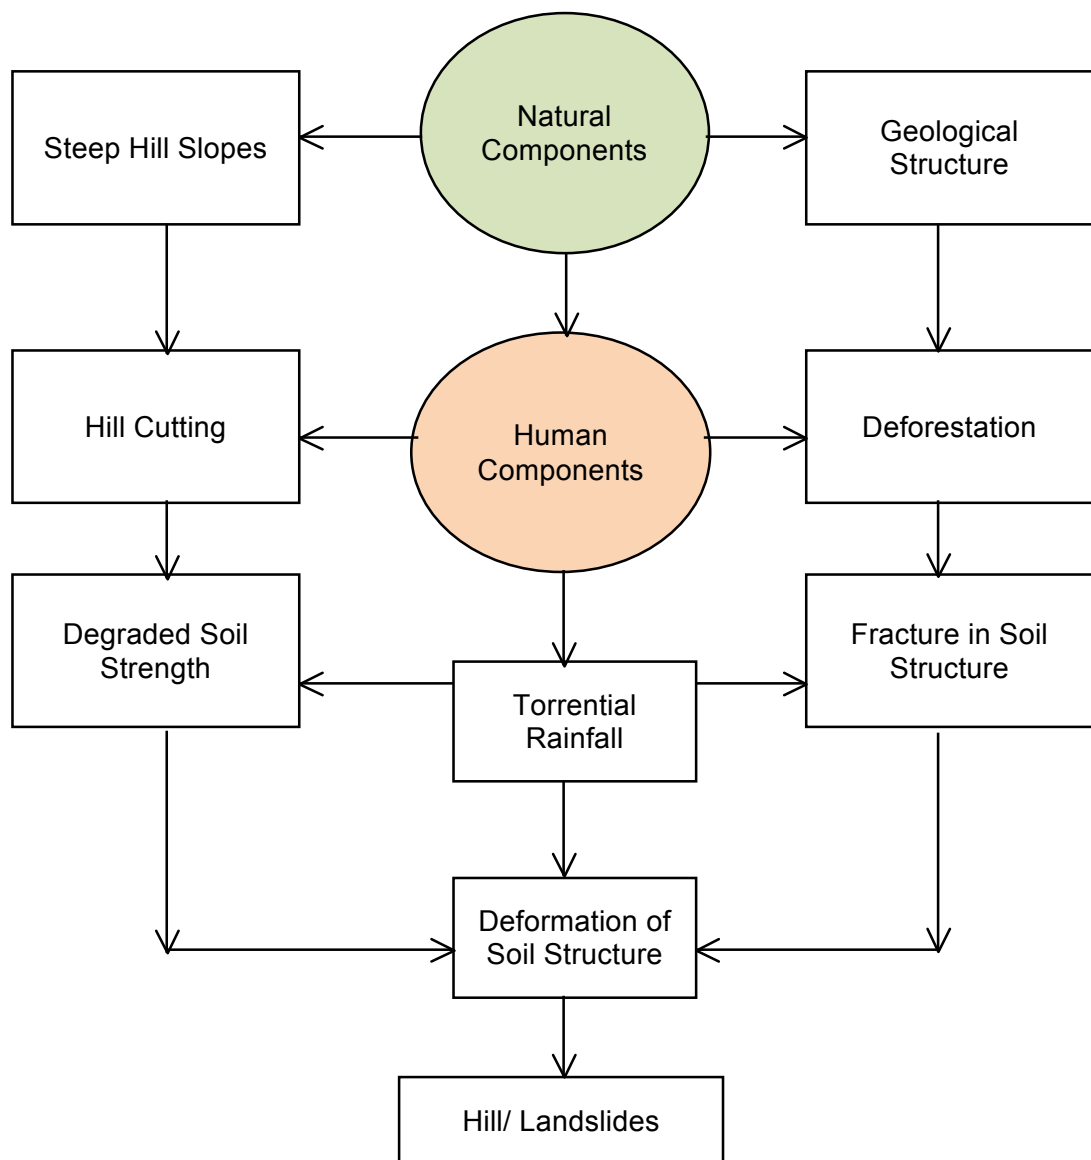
Steep Hill Slopes

Natural Components

Geological Structure

Hill Cutting

Human Components

Deforestation

Degraded Soil Strength

Torrential Rainfall

Fracture in Soil Structure

Deformation of Soil Structure

Hill/ Landslides